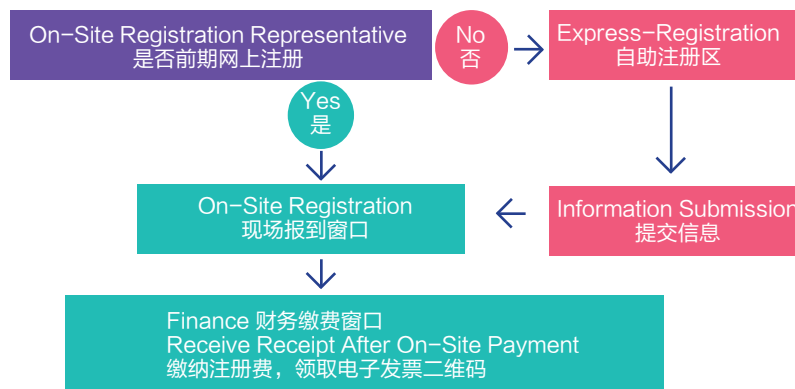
On-Site Registration Representative
是否前期网上注册

No
否

Express-Registration
自助注册区

Yes
是

On-Site Registration
现场报到窗口

Information Submission
提交信息

Finance 财务缴费窗口
Receive Receipt After On-Site Payment
缴纳注册费，领取电子发票二维码